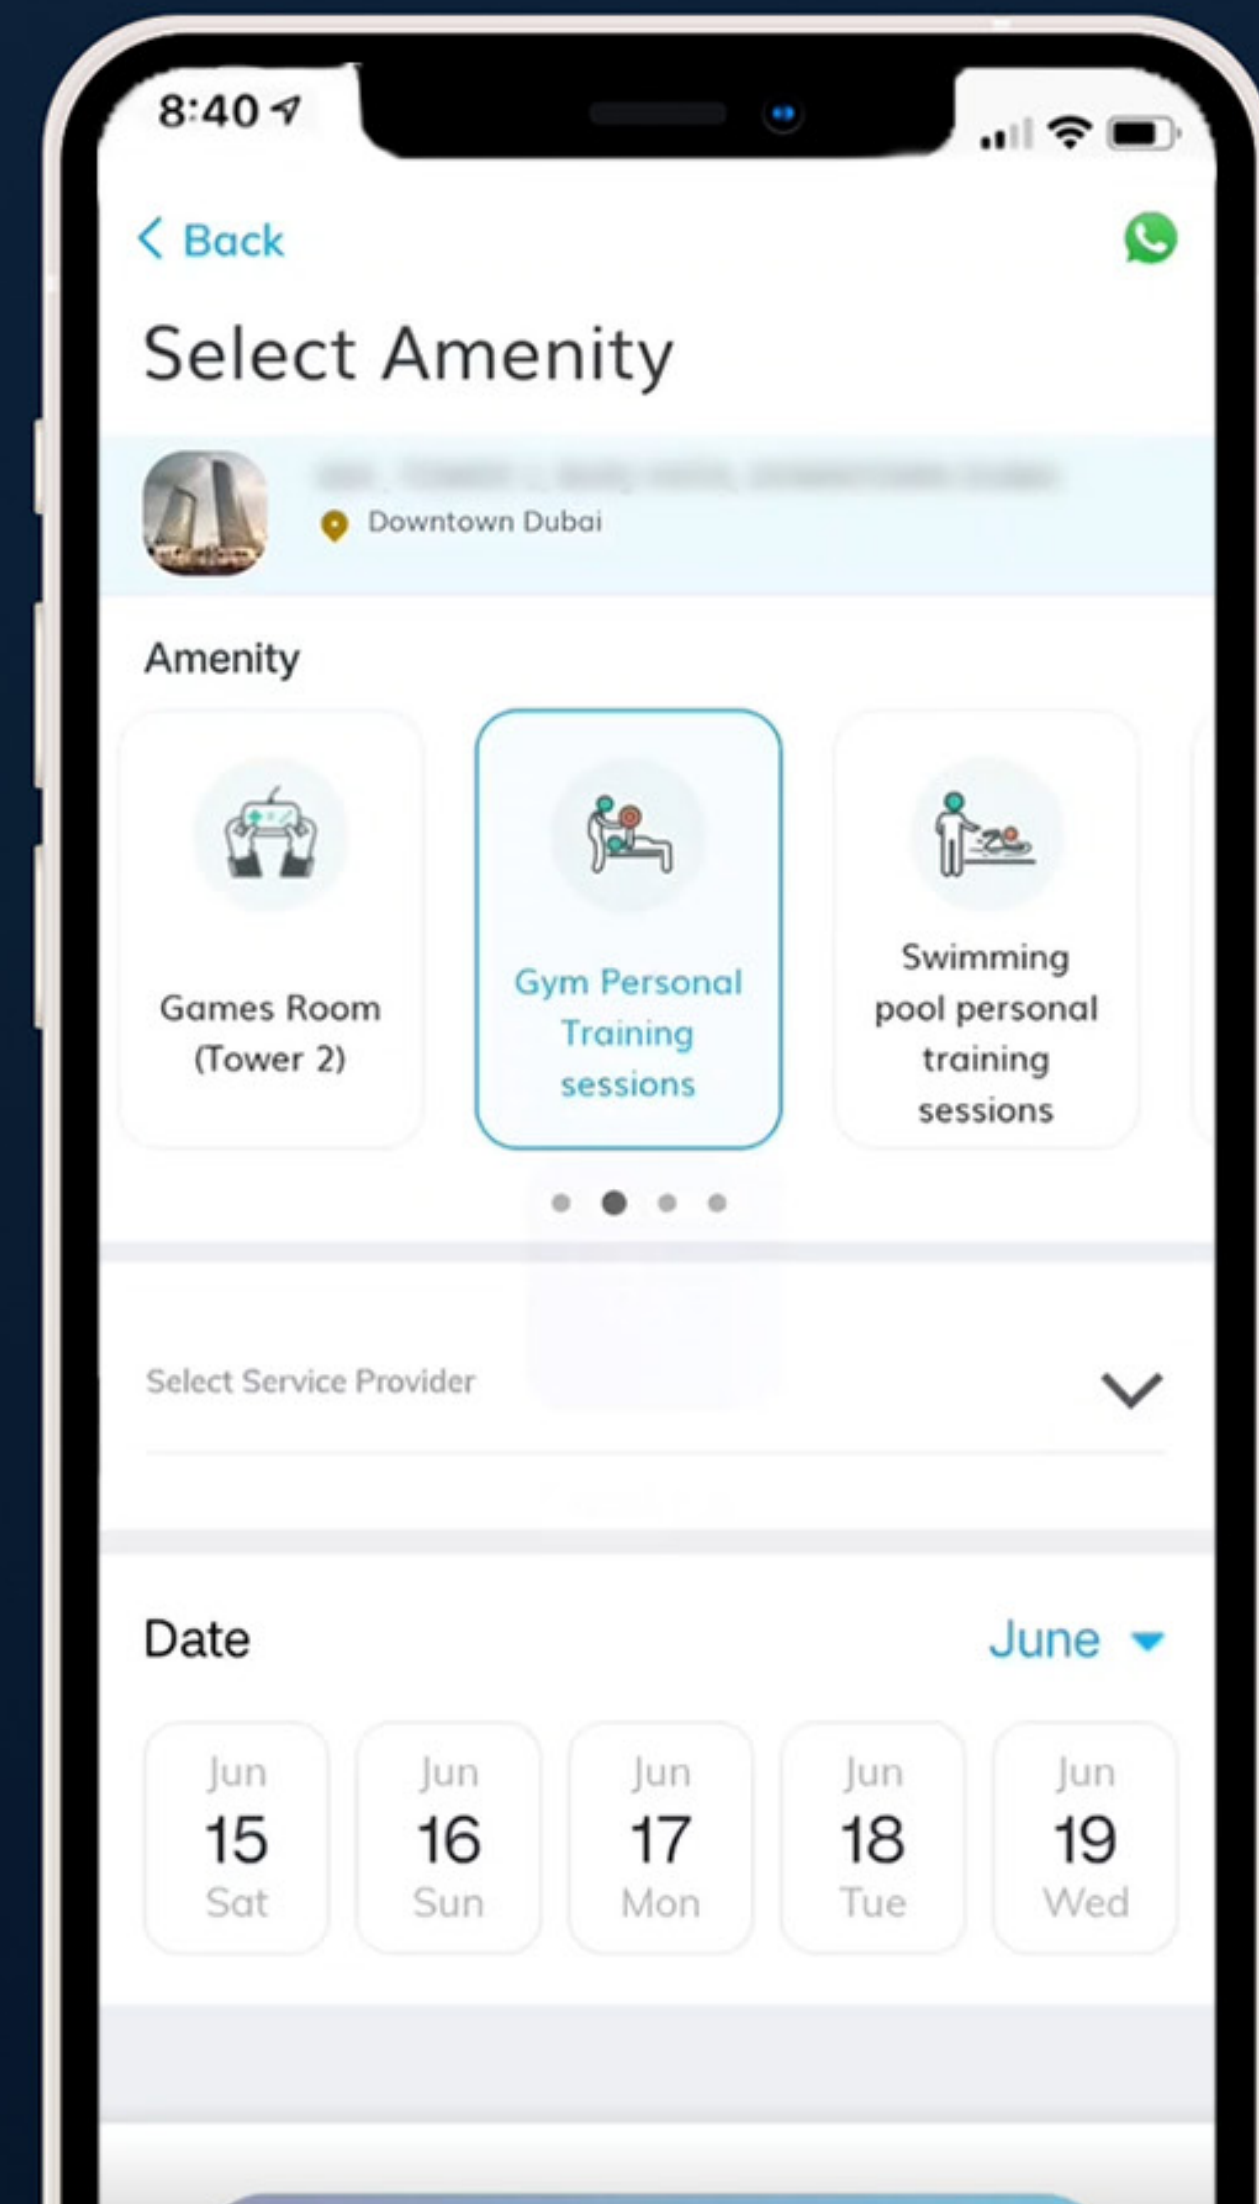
8:40

Back

Select Amenity

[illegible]

Downtown Dubai

Amenity

Games Room (Tower 2)

Gym Personal Training sessions

Swimming pool personal training sessions

Select Service Provider

Date

June

| Jun 15 Sat | Jun 16 Sun | Jun 17 Mon | Jun 18 Tue | Jun 19 Wed |
|---|---|---|---|---|